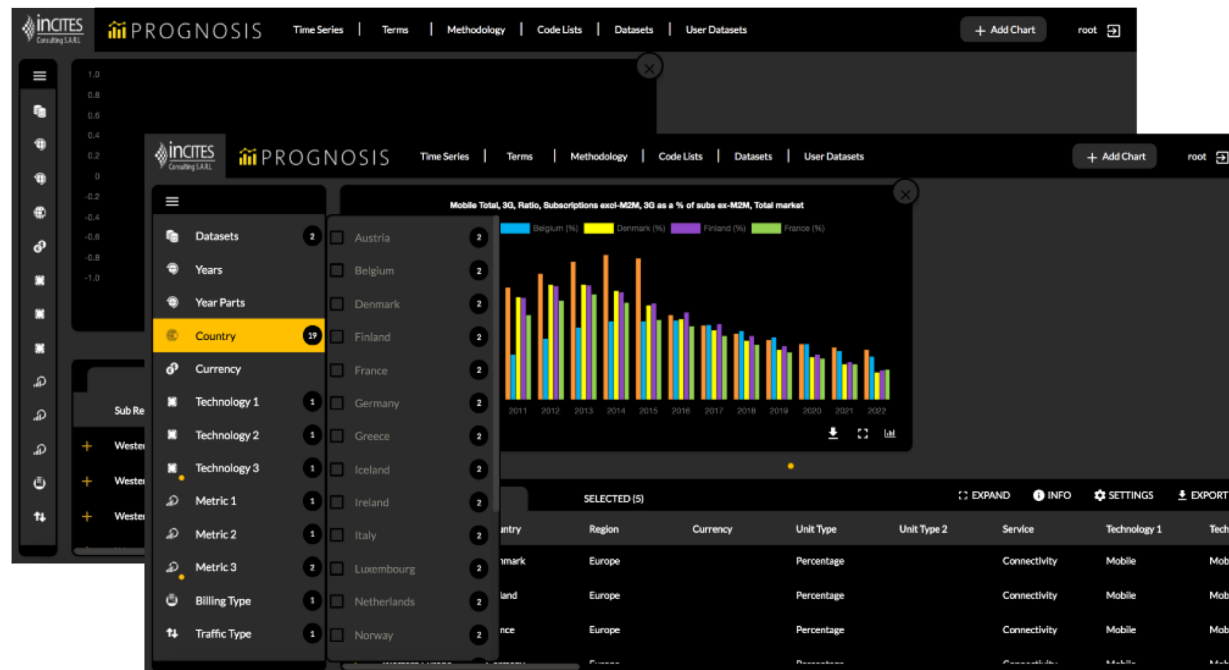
incites Consulting S.A.R.L. PROGNOSIS Time Series | Terms | Methodology | Code Lists | Datasets | User Datasets + Add Chart root

1.0
0.8
0.6
0.4
0.2
0
-0.2
-0.4
-0.6
-0.8
-1.0

Sub Re
+ Wester
+ Wester
+ Wester

incites Consulting S.A.R.L. PROGNOSIS Time Series | Terms | Methodology | Code Lists | Datasets | User Datasets + Add Chart root

Datasets 2
Years
Year Parts
Country 19
Currency
Technology 1 1
Technology 2 1
Technology 3 1
Metric 1 1
Metric 2 1
Metric 3 2
Billing Type 1
Traffic Type 1

Austria 2
Belgium 2
Denmark 2
Finland 2
France 2
Germany 2
Greece 2
Iceland 2
Ireland 2
Italy 2
Luxembourg 2
Netherlands 2
Norway 2

Mobile Total, 3G, Ratio, Subscriptions excl-M2M, 3G as a % of subs ex-M2M, Total market
Belgium (%) Denmark (%) Finland (%) France (%)
2011 2012 2013 2014 2015 2016 2017 2018 2019 2020 2021 2022

SELECTED (5) EXPAND INFO SETTINGS EXPORT

| ...untry | Region | Currency | Unit Type | Unit Type 2 | Service | Technology 1 | Tech |
|---|---|---|---|---|---|---|---|
| ...nmark | Europe | | Percentage | | Connectivity | Mobile | Mob |
| ...land | Europe | | Percentage | | Connectivity | Mobile | Mob |
| ...nce | Europe | | Percentage | | Connectivity | Mobile | Mob |